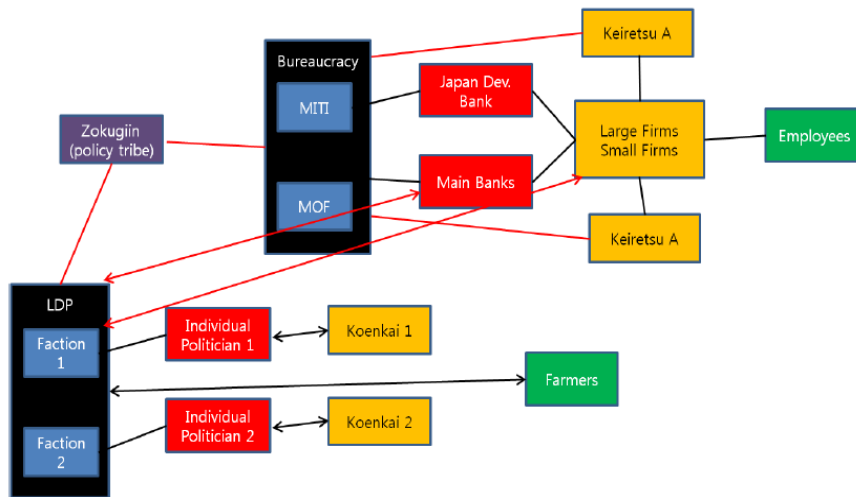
Bureaucracy

MITI

MOF

Keiretsu A

Japan Dev. Bank

Zokugiin (policy tribe)

Large Firms Small Firms

Employees

Main Banks

Keiretsu A

LDP

Faction 1

Faction 2

Individual Politician 1

Koenkai 1

Farmers

Individual Politician 2

Koenkai 2